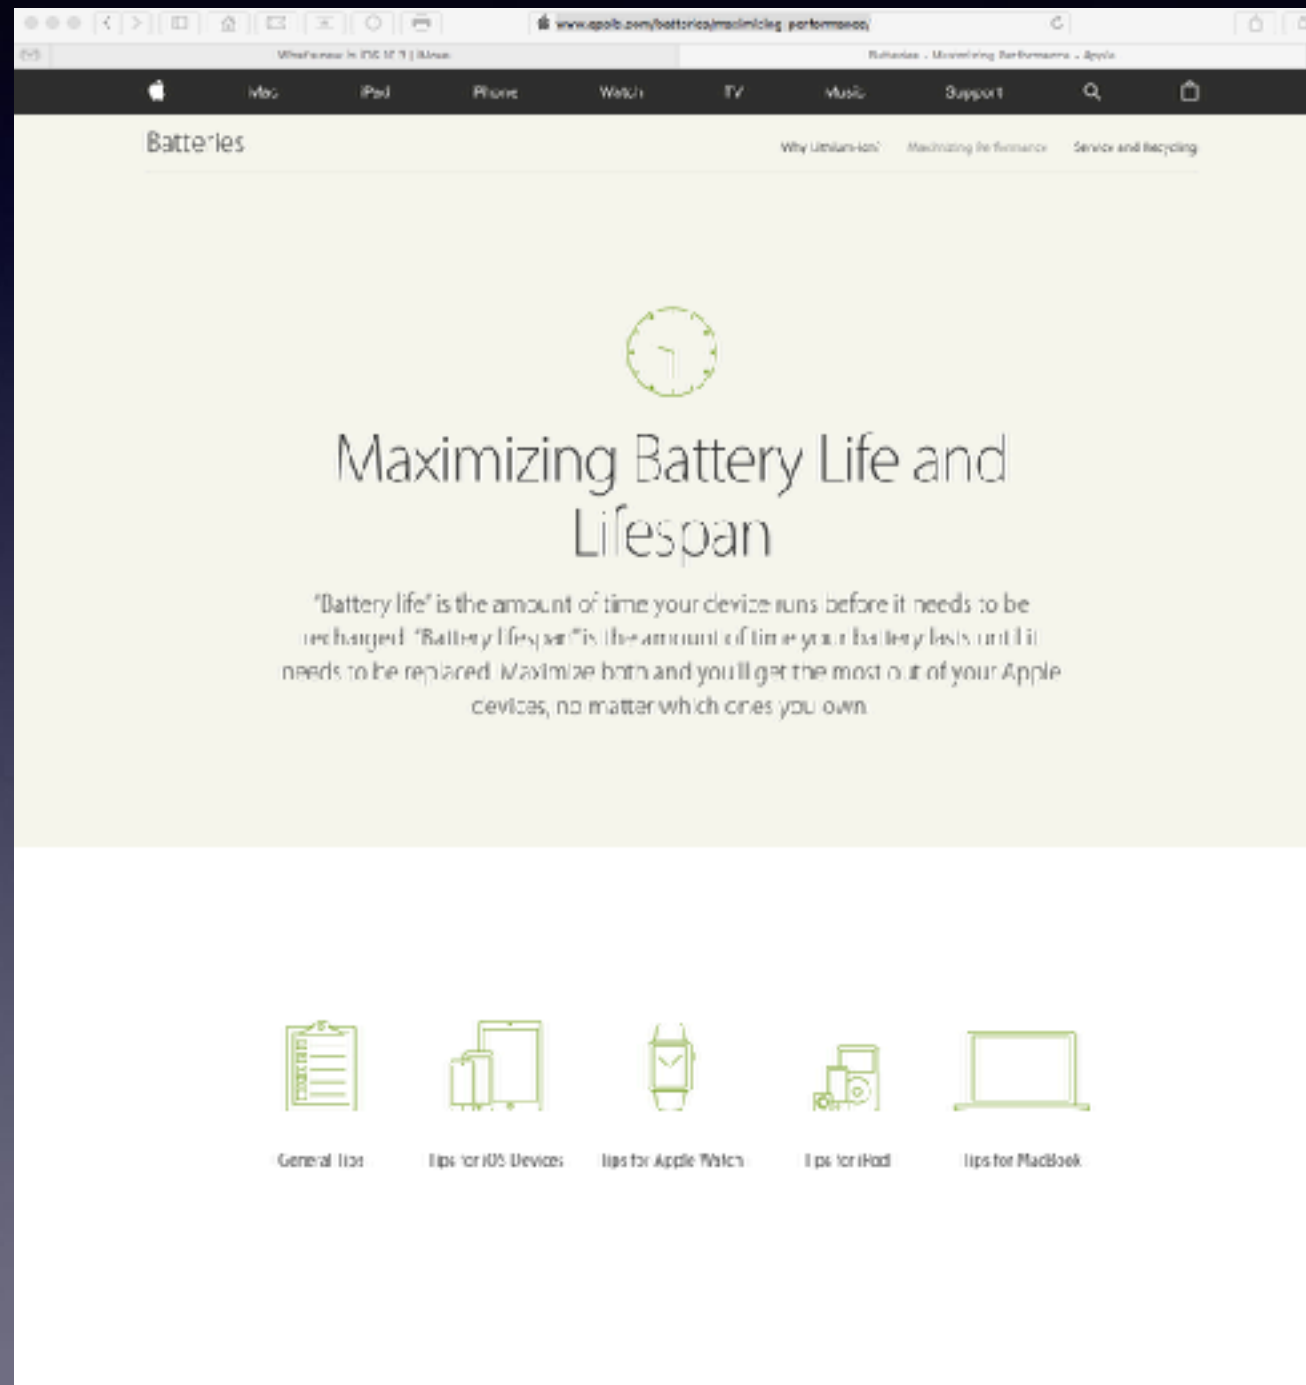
www.apple.com/batteries/maximizing-performance/

What's new in iOS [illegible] | iMore

Batteries - Maximizing Performance - Apple

Mac iPad iPhone Watch TV Music Support

Batteries

Why Lithium-ion? Maximizing Performance Service and Recycling

Maximizing Battery Life and Lifespan

"Battery life" is the amount of time your device runs before it needs to be recharged. "Battery lifespan" is the amount of time your battery lasts until it needs to be replaced. Maximize both and you'll get the most out of your Apple devices, no matter which ones you own.

General Tips

Tips for iOS Devices

Tips for Apple Watch

Tips for iPod

Tips for MacBook